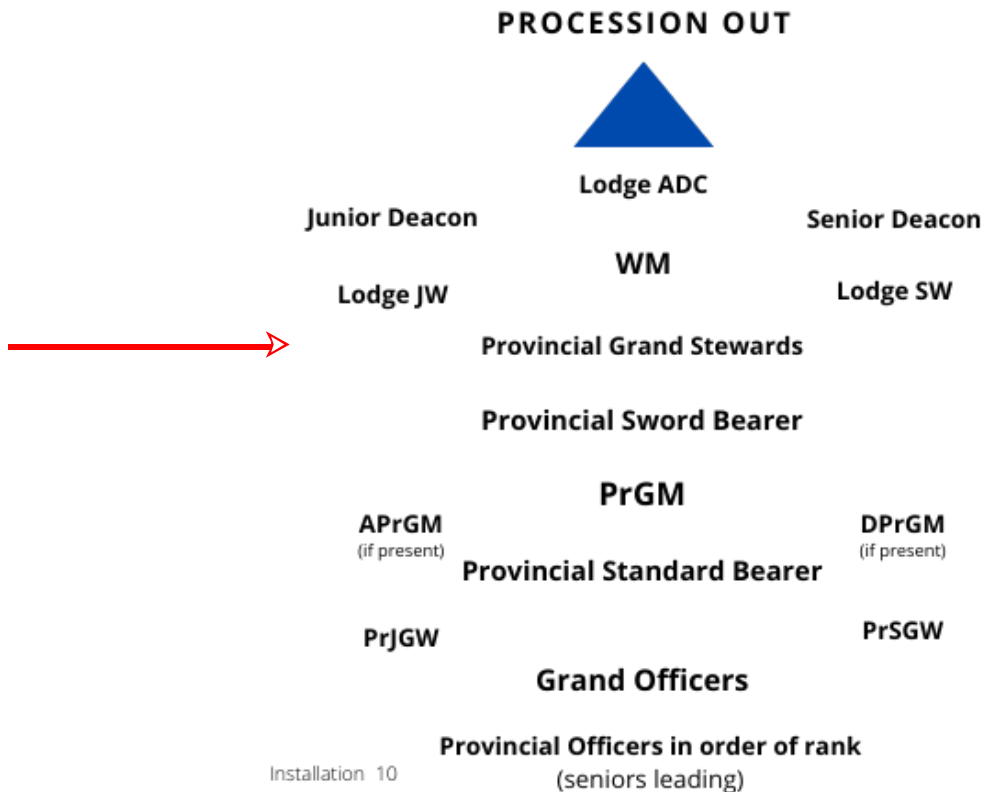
PROCESSION OUT

Lodge ADC

Junior Deacon

Senior Deacon

WM

Lodge JW

Lodge SW

Provincial Grand Stewards

Provincial Sword Bearer

PrGM

APrGM
(if present)

DPrGM
(if present)

Provincial Standard Bearer

PrJGW

PrSGW

Grand Officers

Provincial Officers in order of rank
(seniors leading)

Installation 10